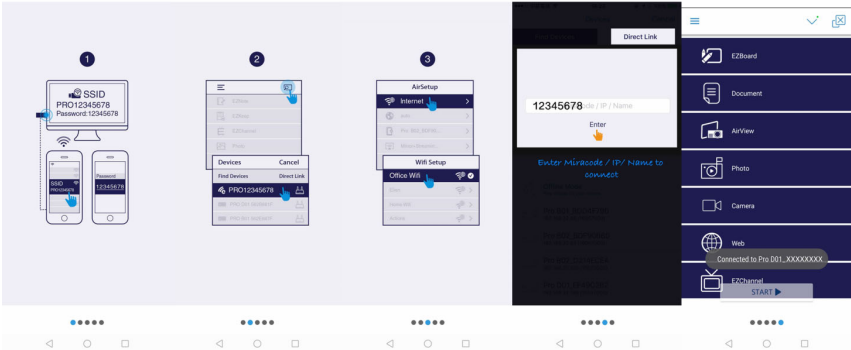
1

SSID
PRO12345678
Password:12345678

SSID
PRO12345678

Password:
12345678

2

Devices
Cancel
Find Devices
Direct Link
PRO12345678

3

AirSetup
Internet

Wifi Setup
Office Wifi

Direct Link
12345678 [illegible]de / IP / Name
Enter

Enter Miracode / IP/ Name to connect

EZBoard
Document
AirView
Photo
Camera
Web
Connected to Pro D01_XXXXXXXX
EZChannel
START ▶